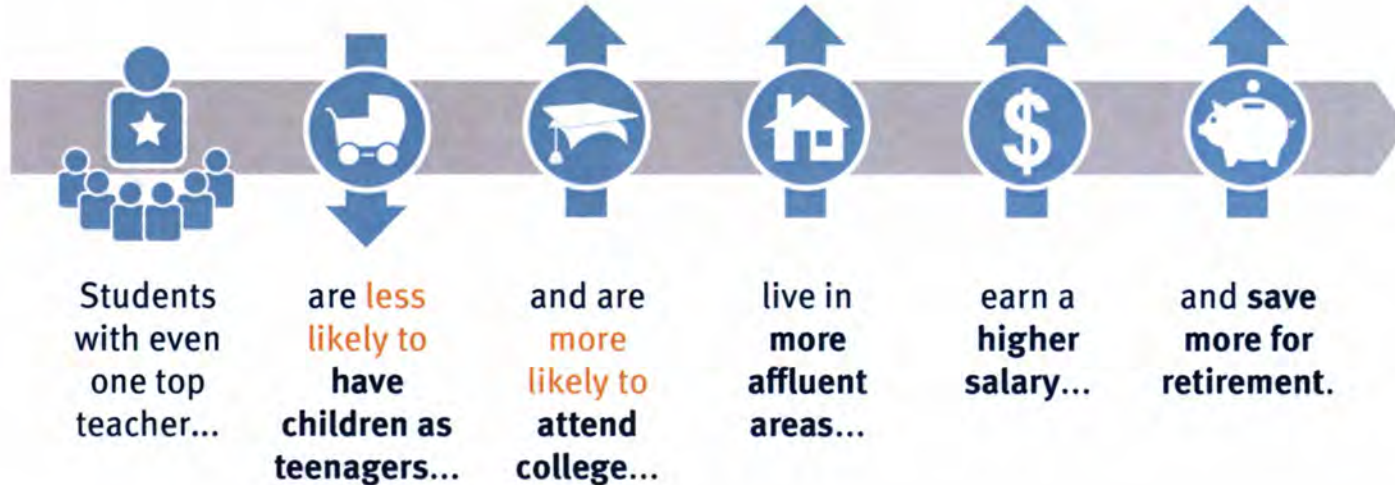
$

Students with even one top teacher...

are less likely to have children as teenagers...

and are more likely to attend college...

live in more affluent areas...

earn a higher salary...

and save more for retirement.